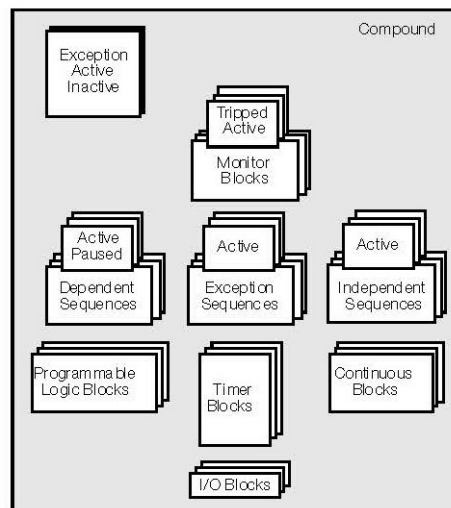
Compound

Exception
Active
Inactive

Tripped
Active

Monitor
Blocks

Active
Paused

Dependent
Sequences

Active

Exception
Sequences

Active

Independent
Sequences

Programmable
Logic Blocks

Timer
Blocks

Continuous
Blocks

I/O Blocks